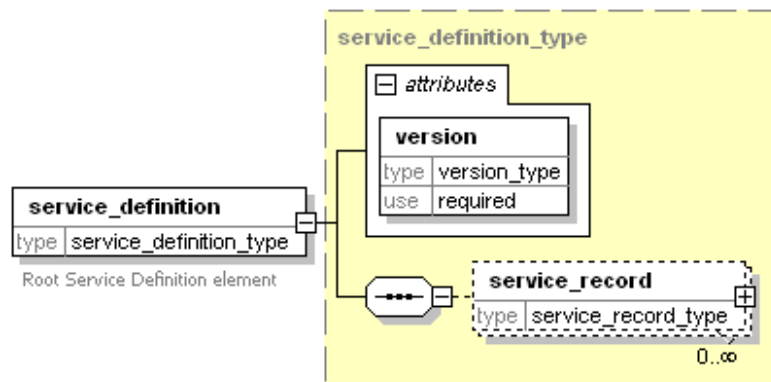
service_definition_type

attributes

version

type version_type

use required

service_definition

type service_definition_type

Root Service Definition element

service_record

type service_record_type

0..∞